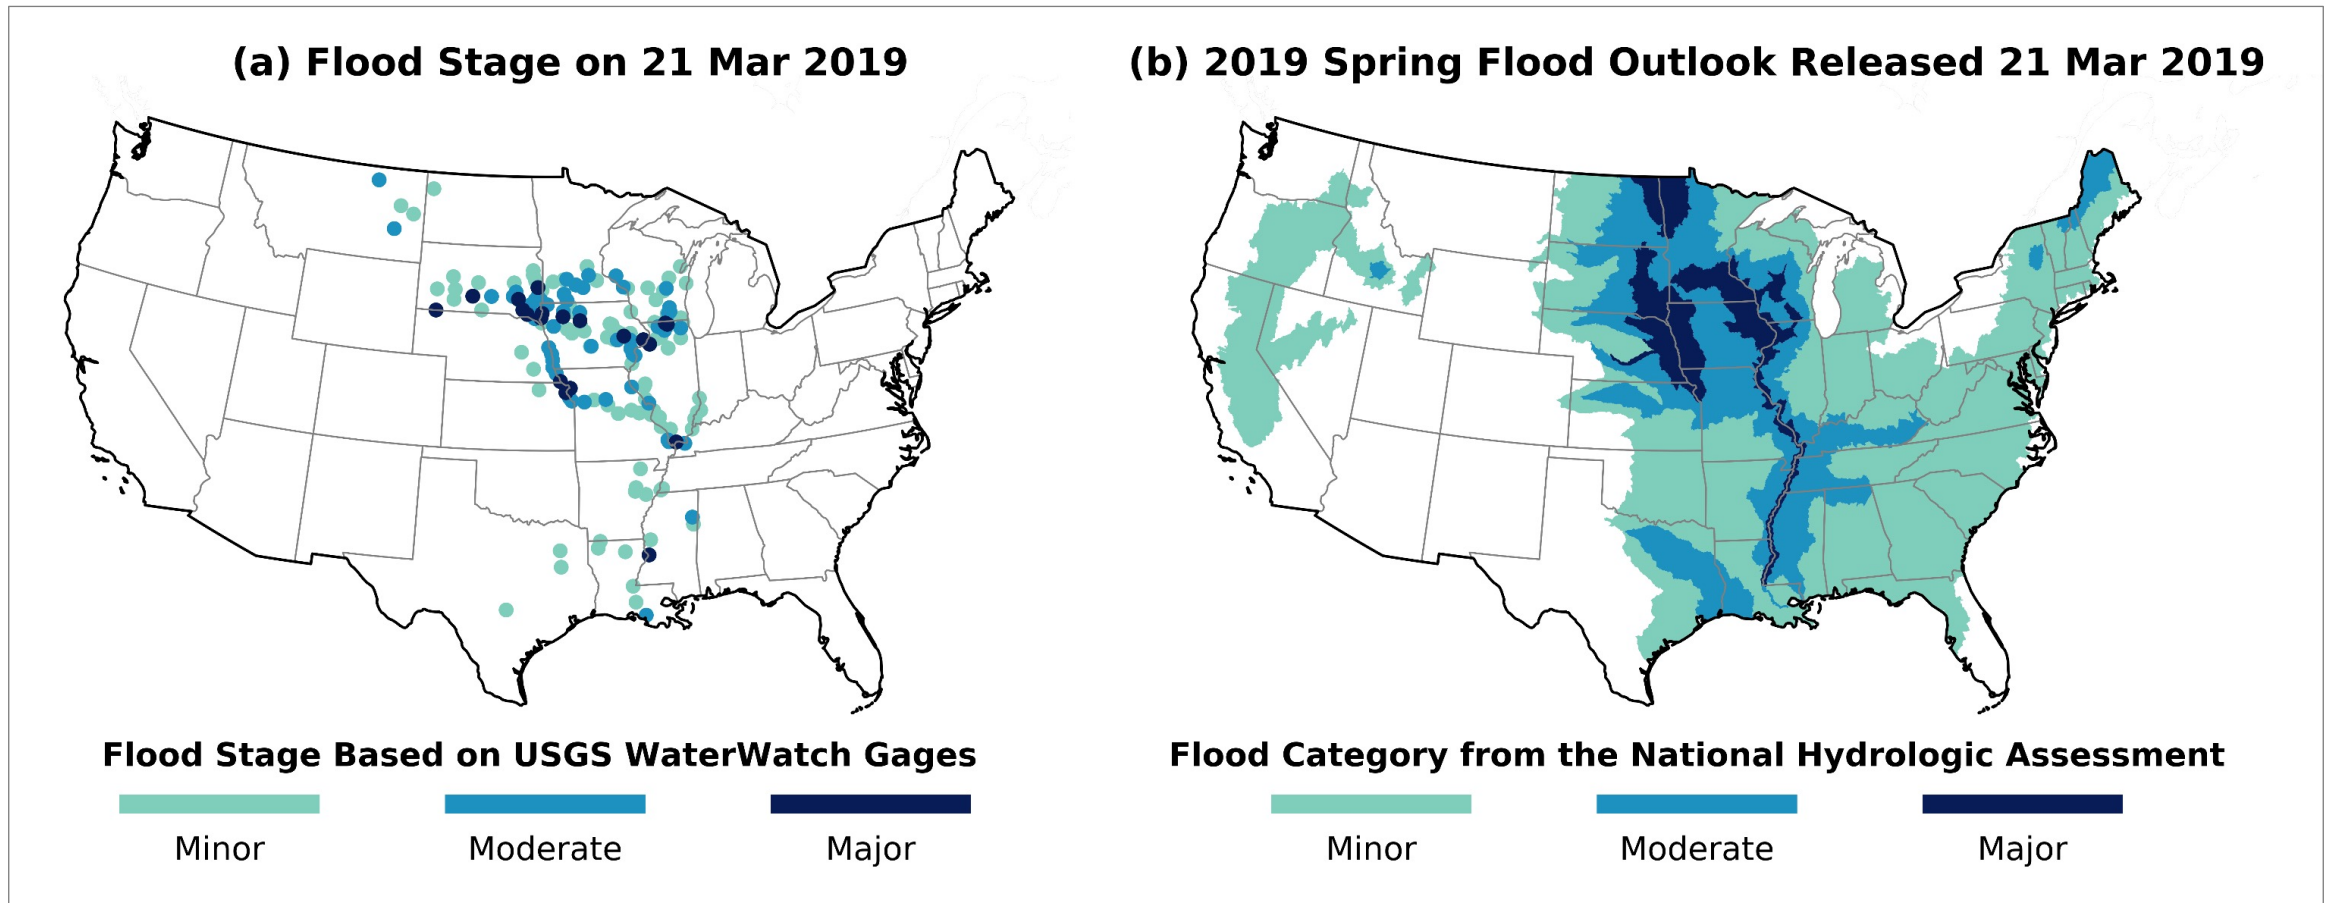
(a) Flood Stage on 21 Mar 2019

Flood Stage Based on USGS WaterWatch Gages

Minor

Moderate

Major

(b) 2019 Spring Flood Outlook Released 21 Mar 2019

Flood Category from the National Hydrologic Assessment

Minor

Moderate

Major